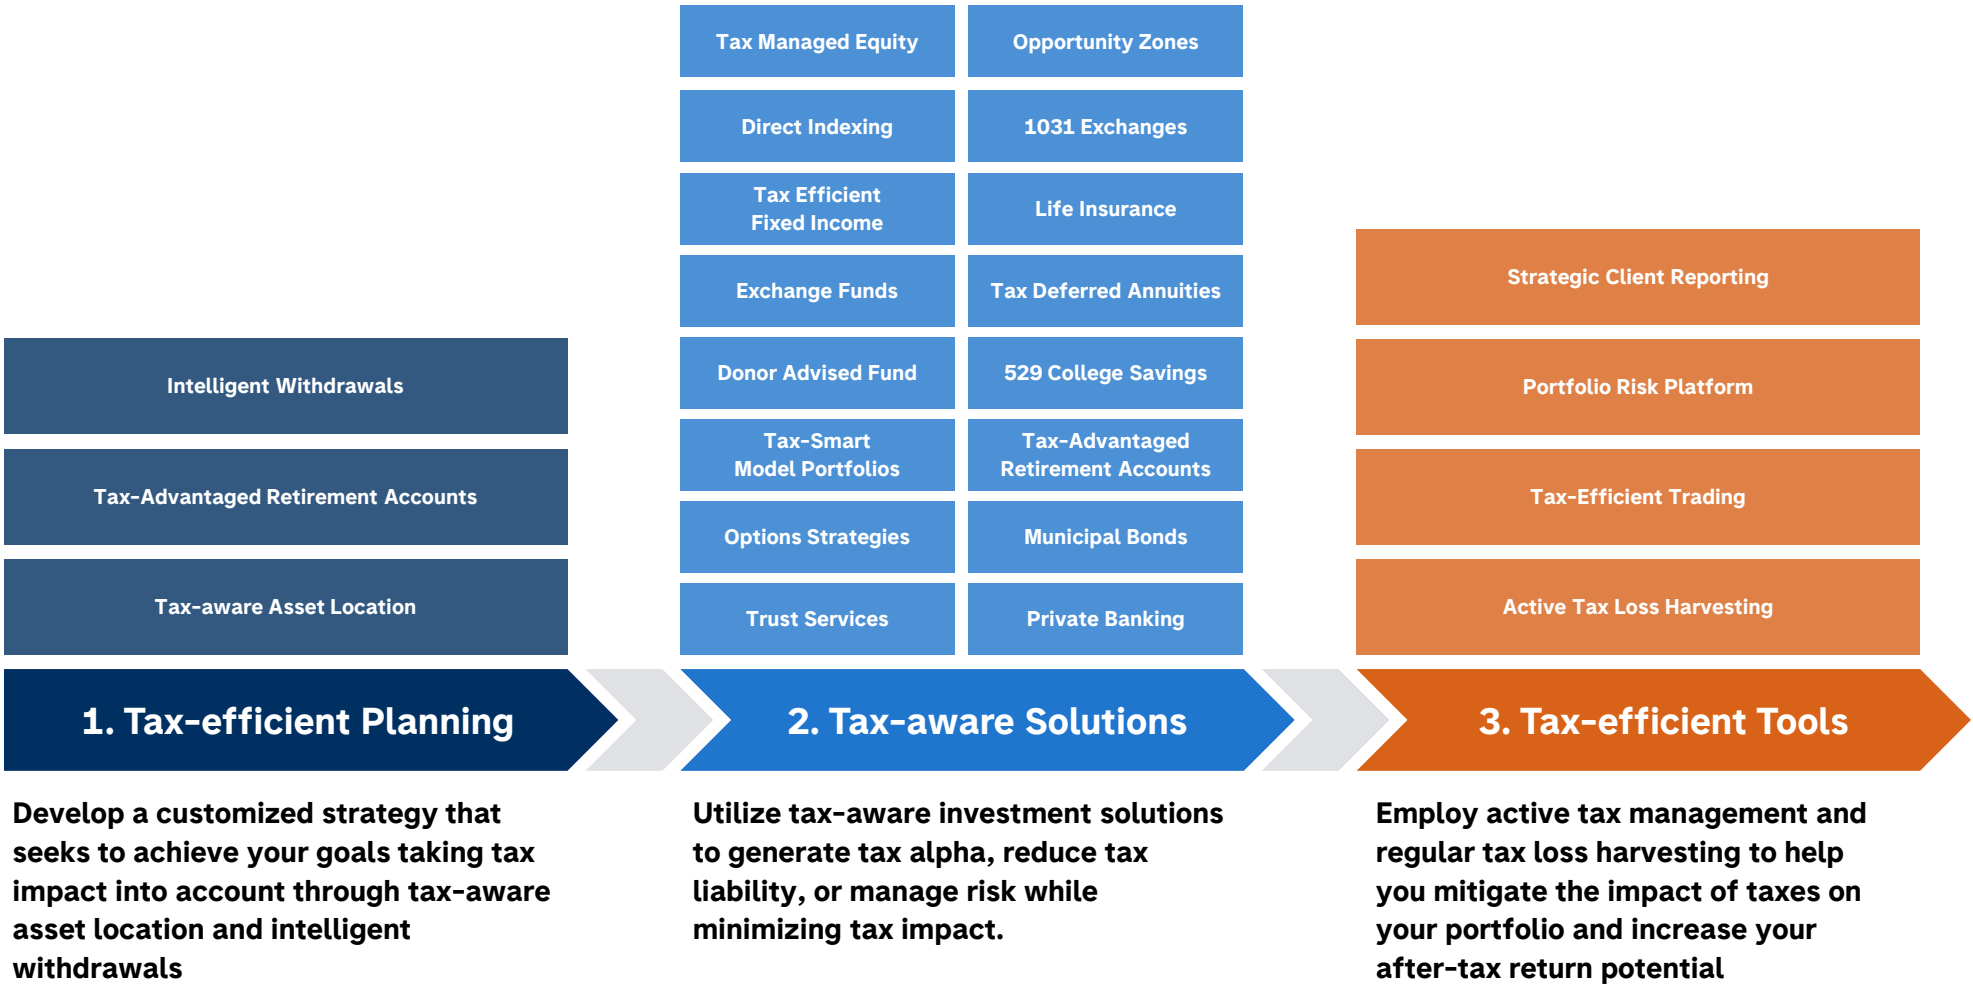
Intelligent Withdrawals

Tax-Advantaged Retirement Accounts

Tax-aware Asset Location

1. Tax-efficient Planning

Develop a customized strategy that seeks to achieve your goals taking tax impact into account through tax-aware asset location and intelligent withdrawals

| Tax Managed Equity | Opportunity Zones |
|---|---|
| Direct Indexing | 1031 Exchanges |
| Tax Efficient Fixed Income | Life Insurance |
| Exchange Funds | Tax Deferred Annuities |
| Donor Advised Fund | 529 College Savings |
| Tax-Smart Model Portfolios | Tax-Advantaged Retirement Accounts |
| Options Strategies | Municipal Bonds |
| Trust Services | Private Banking |

2. Tax-aware Solutions

Utilize tax-aware investment solutions to generate tax alpha, reduce tax liability, or manage risk while minimizing tax impact.

Strategic Client Reporting

Portfolio Risk Platform

Tax-Efficient Trading

Active Tax Loss Harvesting

3. Tax-efficient Tools

Employ active tax management and regular tax loss harvesting to help you mitigate the impact of taxes on your portfolio and increase your after-tax return potential